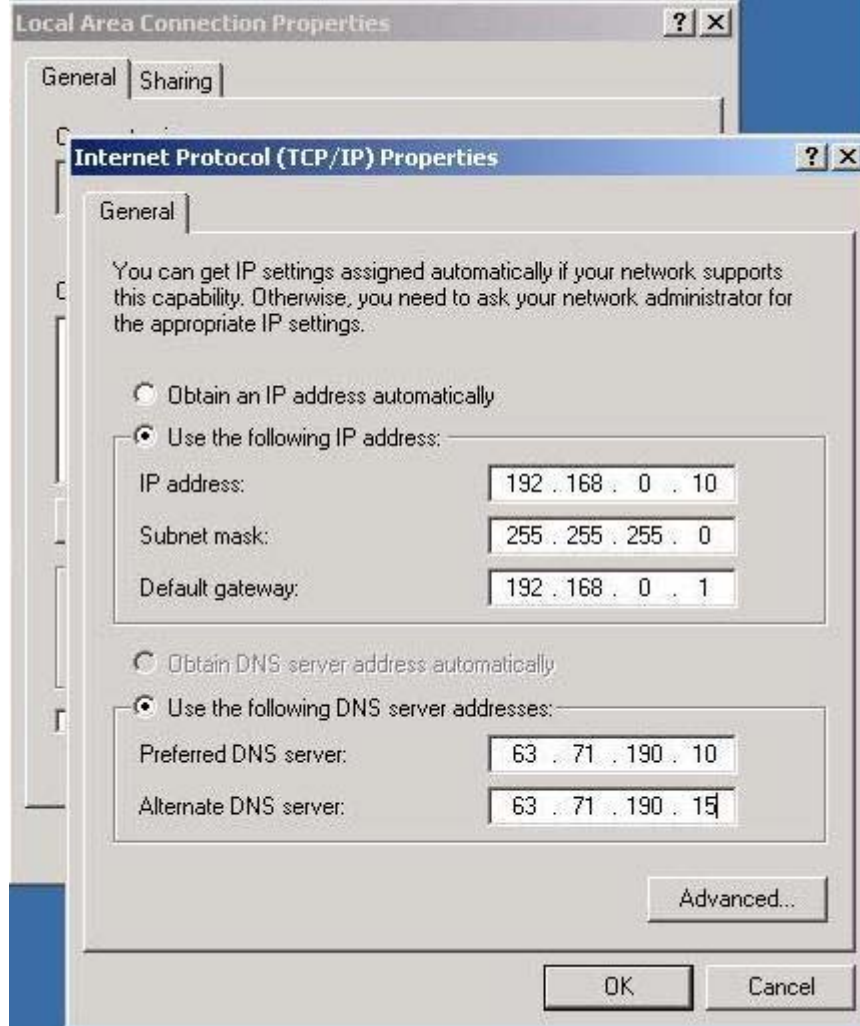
Local Area Connection Properties ? X

General Sharing

Internet Protocol (TCP/IP) Properties ? X

General

You can get IP settings assigned automatically if your network supports this capability. Otherwise, you need to ask your network administrator for the appropriate IP settings.

Obtain an IP address automatically

Use the following IP address:

IP address: 192 . 168 . 0 . 10

Subnet mask: 255 . 255 . 255 . 0

Default gateway: 192 . 168 . 0 . 1

Obtain DNS server address automatically

Use the following DNS server addresses:

Preferred DNS server: 63 . 71 . 190 . 10

Alternate DNS server: 63 . 71 . 190 . 15

Advanced...

OK Cancel